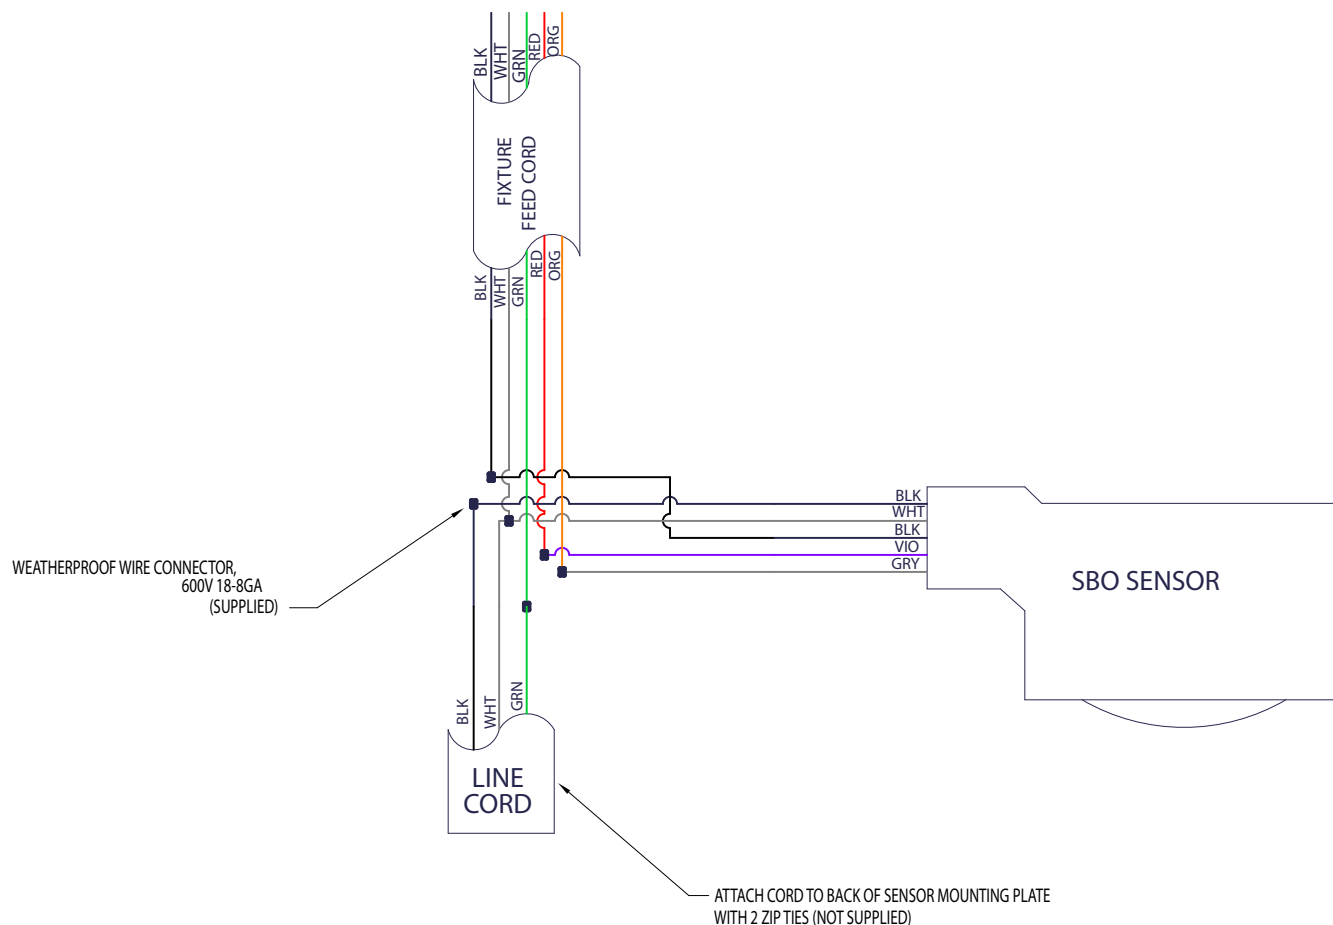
BLK
WHT
GRN
RED
ORG

FIXTURE
FEED CORD

BLK
WHT
GRN
RED
ORG

BLK
WHT
BLK
VIO
GRY

SBO SENSOR

WEATHERPROOF WIRE CONNECTOR,
600V 18-8GA
(SUPPLIED)

BLK
WHT
GRN

LINE
CORD

ATTACH CORD TO BACK OF SENSOR MOUNTING PLATE
WITH 2 ZIP TIES (NOT SUPPLIED)